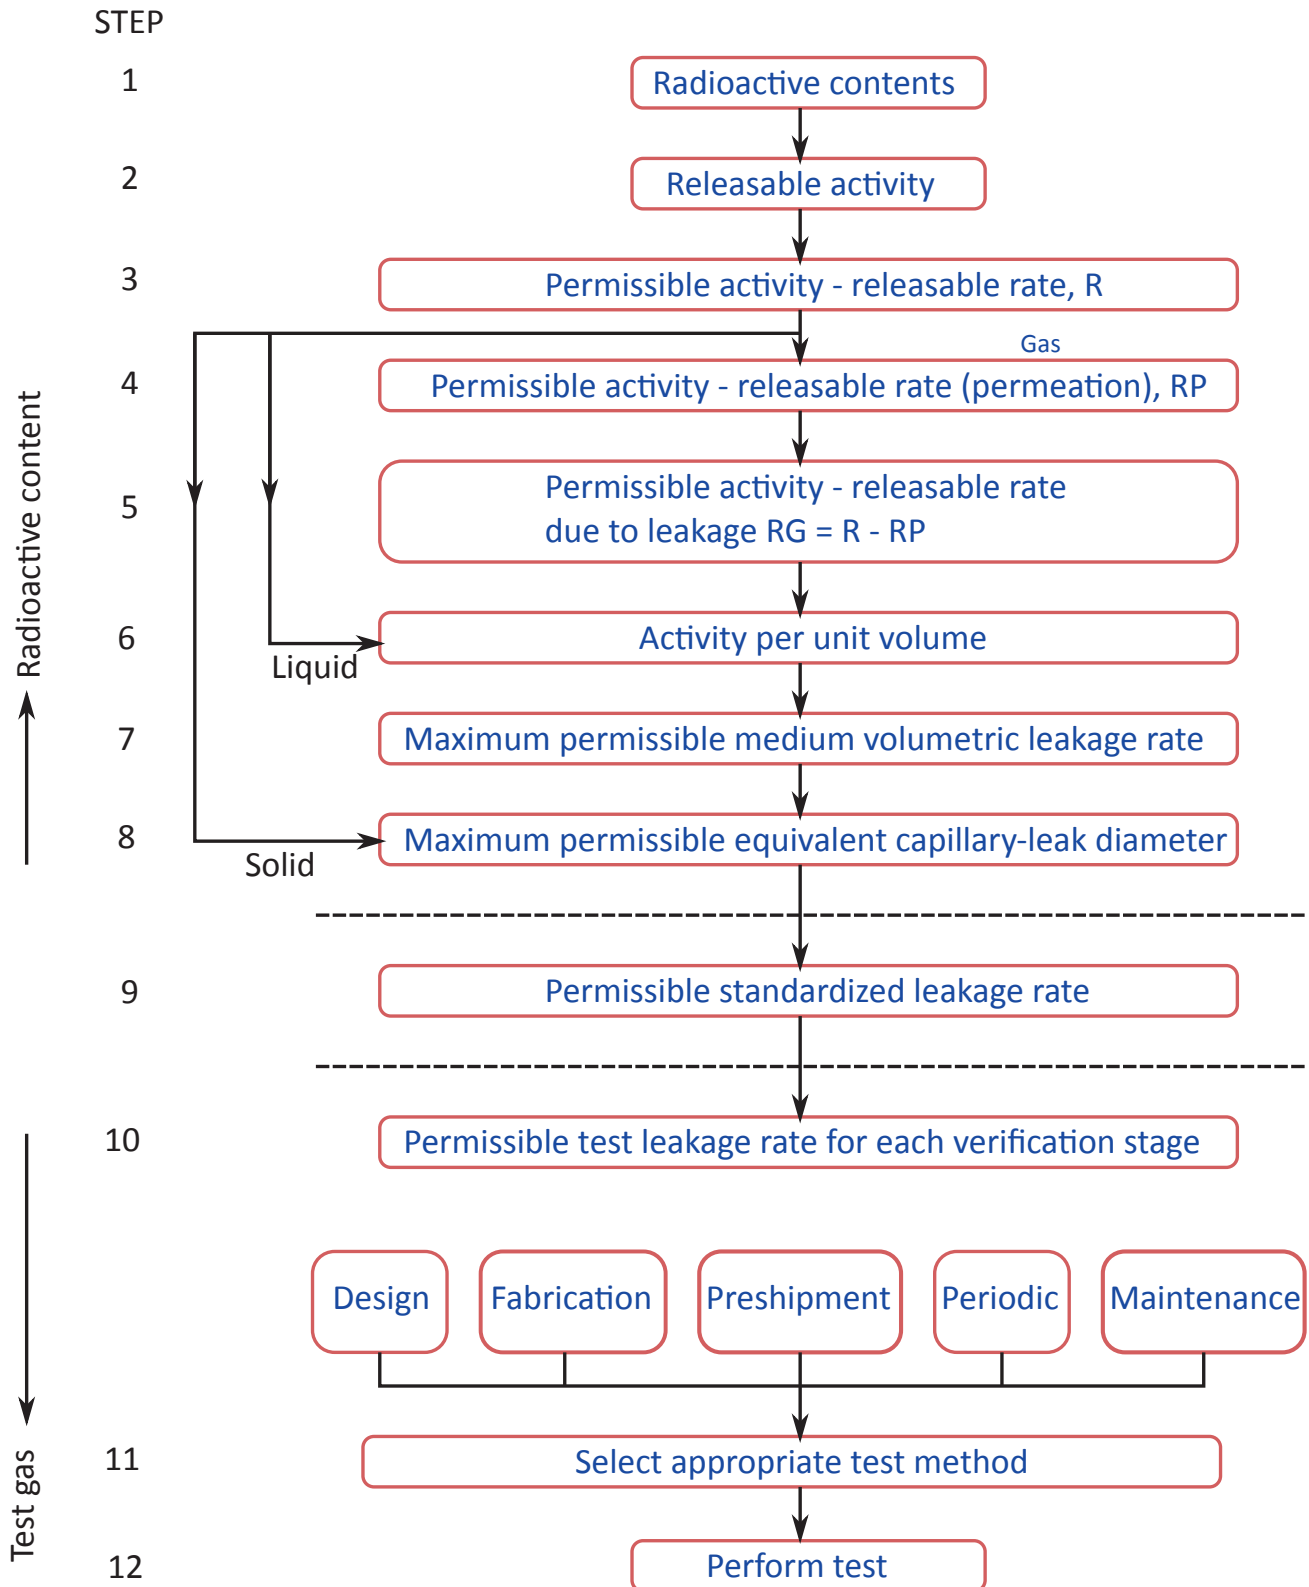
STEP

1 Radioactive contents

2 Releasable activity

3 Permissible activity - releasable rate, R

Gas

4 Permissible activity - releasable rate (permeation), RP

5 Permissible activity - releasable rate due to leakage RG = R - RP

6 Activity per unit volume

Liquid

7 Maximum permissible medium volumetric leakage rate

8 Maximum permissible equivalent capillary-leak diameter

Solid

Radioactive content

9 Permissible standardized leakage rate

10 Permissible test leakage rate for each verification stage

Design

Fabrication

Preshipment

Periodic

Maintenance

11 Select appropriate test method

12 Perform test

Test gas